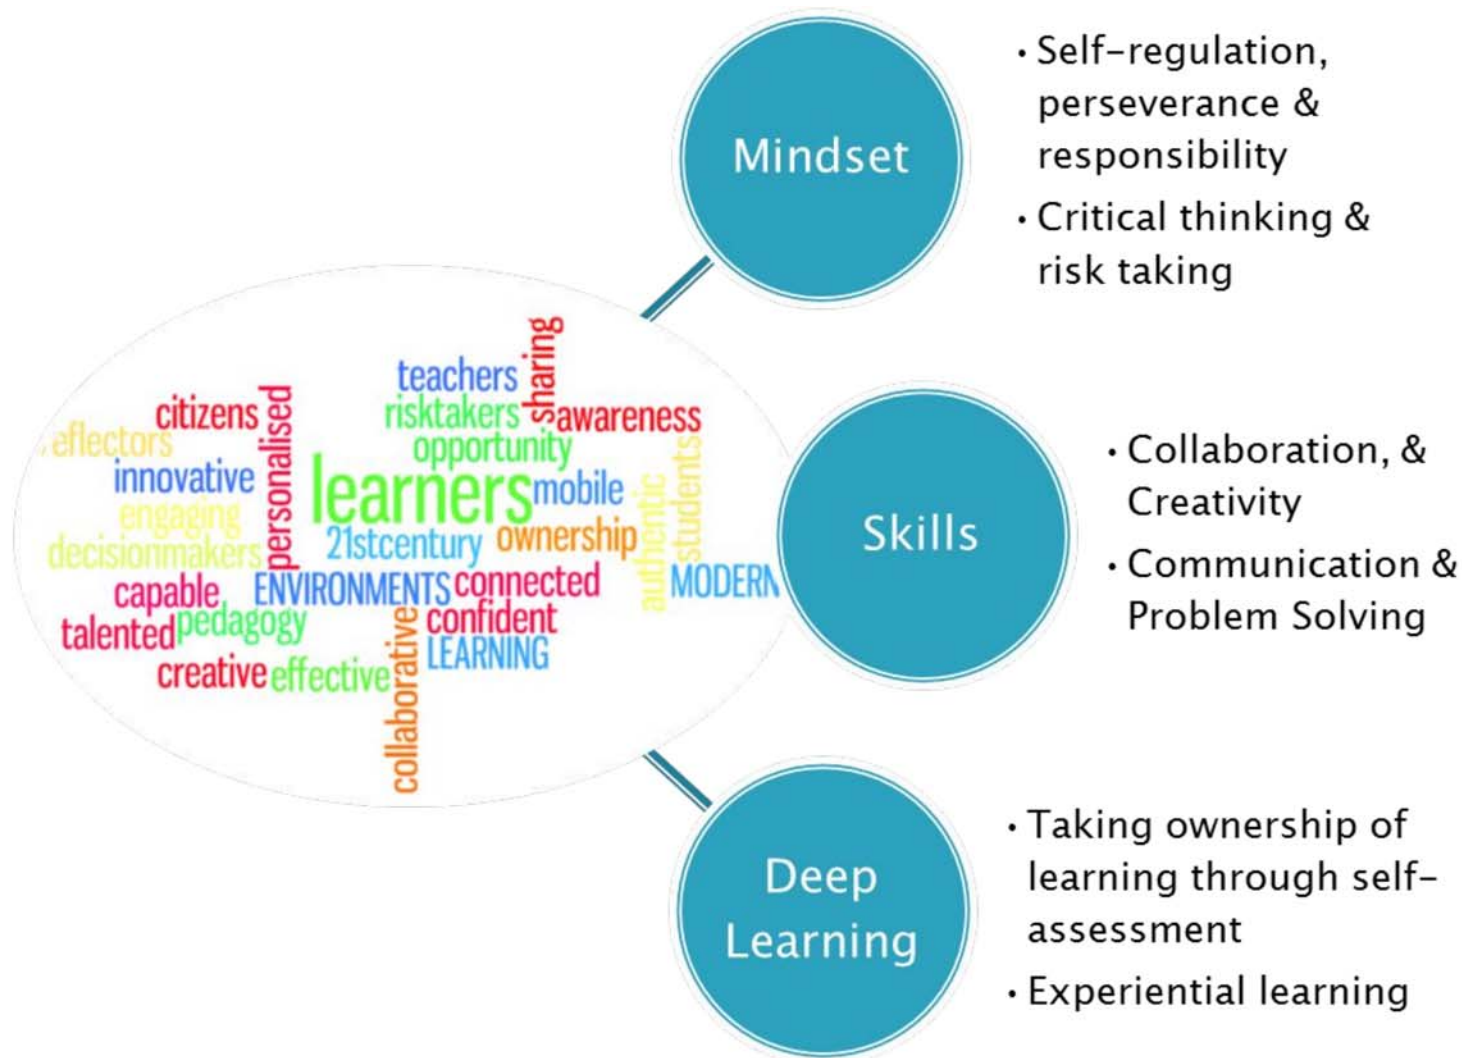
teachers
sharing
citizens
personalised
risktakers
awareness
eflectors
opportunity
innovative
learners
mobile
engaging
authentic
students
decisionmakers
21stcentury
ownership
capable
ENVIRONMENTS
connected
MODERN
talented
pedagogy
confident
collaborative
LEARNING
creative
effective

Mindset

• Self-regulation, perseverance & responsibility
• Critical thinking & risk taking

Skills

• Collaboration, & Creativity
• Communication & Problem Solving

Deep Learning

• Taking ownership of learning through self-assessment
• Experiential learning